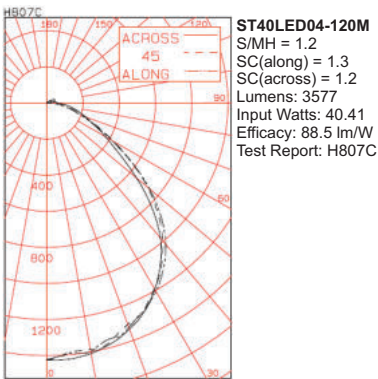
H807C

180

150

120

ACROSS

45

ALONG

90

400

60

800

1200

0

30

ST40LED04-120M
S/MH = 1.2
SC(along) = 1.3
SC(across) = 1.2
Lumens: 3577
Input Watts: 40.41
Efficacy: 88.5 lm/W
Test Report: H807C